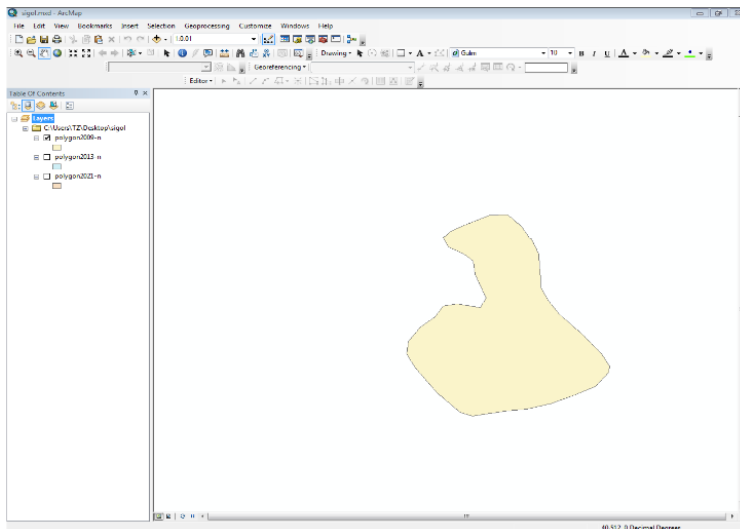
uigol.mxd - ArcMap

File Edit View Bookmarks Insert Selection Geoprocessing Customize Windows Help

1:0.01

Drawing

Gulim

10

B I U A

Georeferencing

Editor

Table Of Contents

Layers

C:\Users\TZ\Desktop\uigol

polygon2006-n

polygon2013-n

polygon2021-n

40.312 0 Decimal Degrees